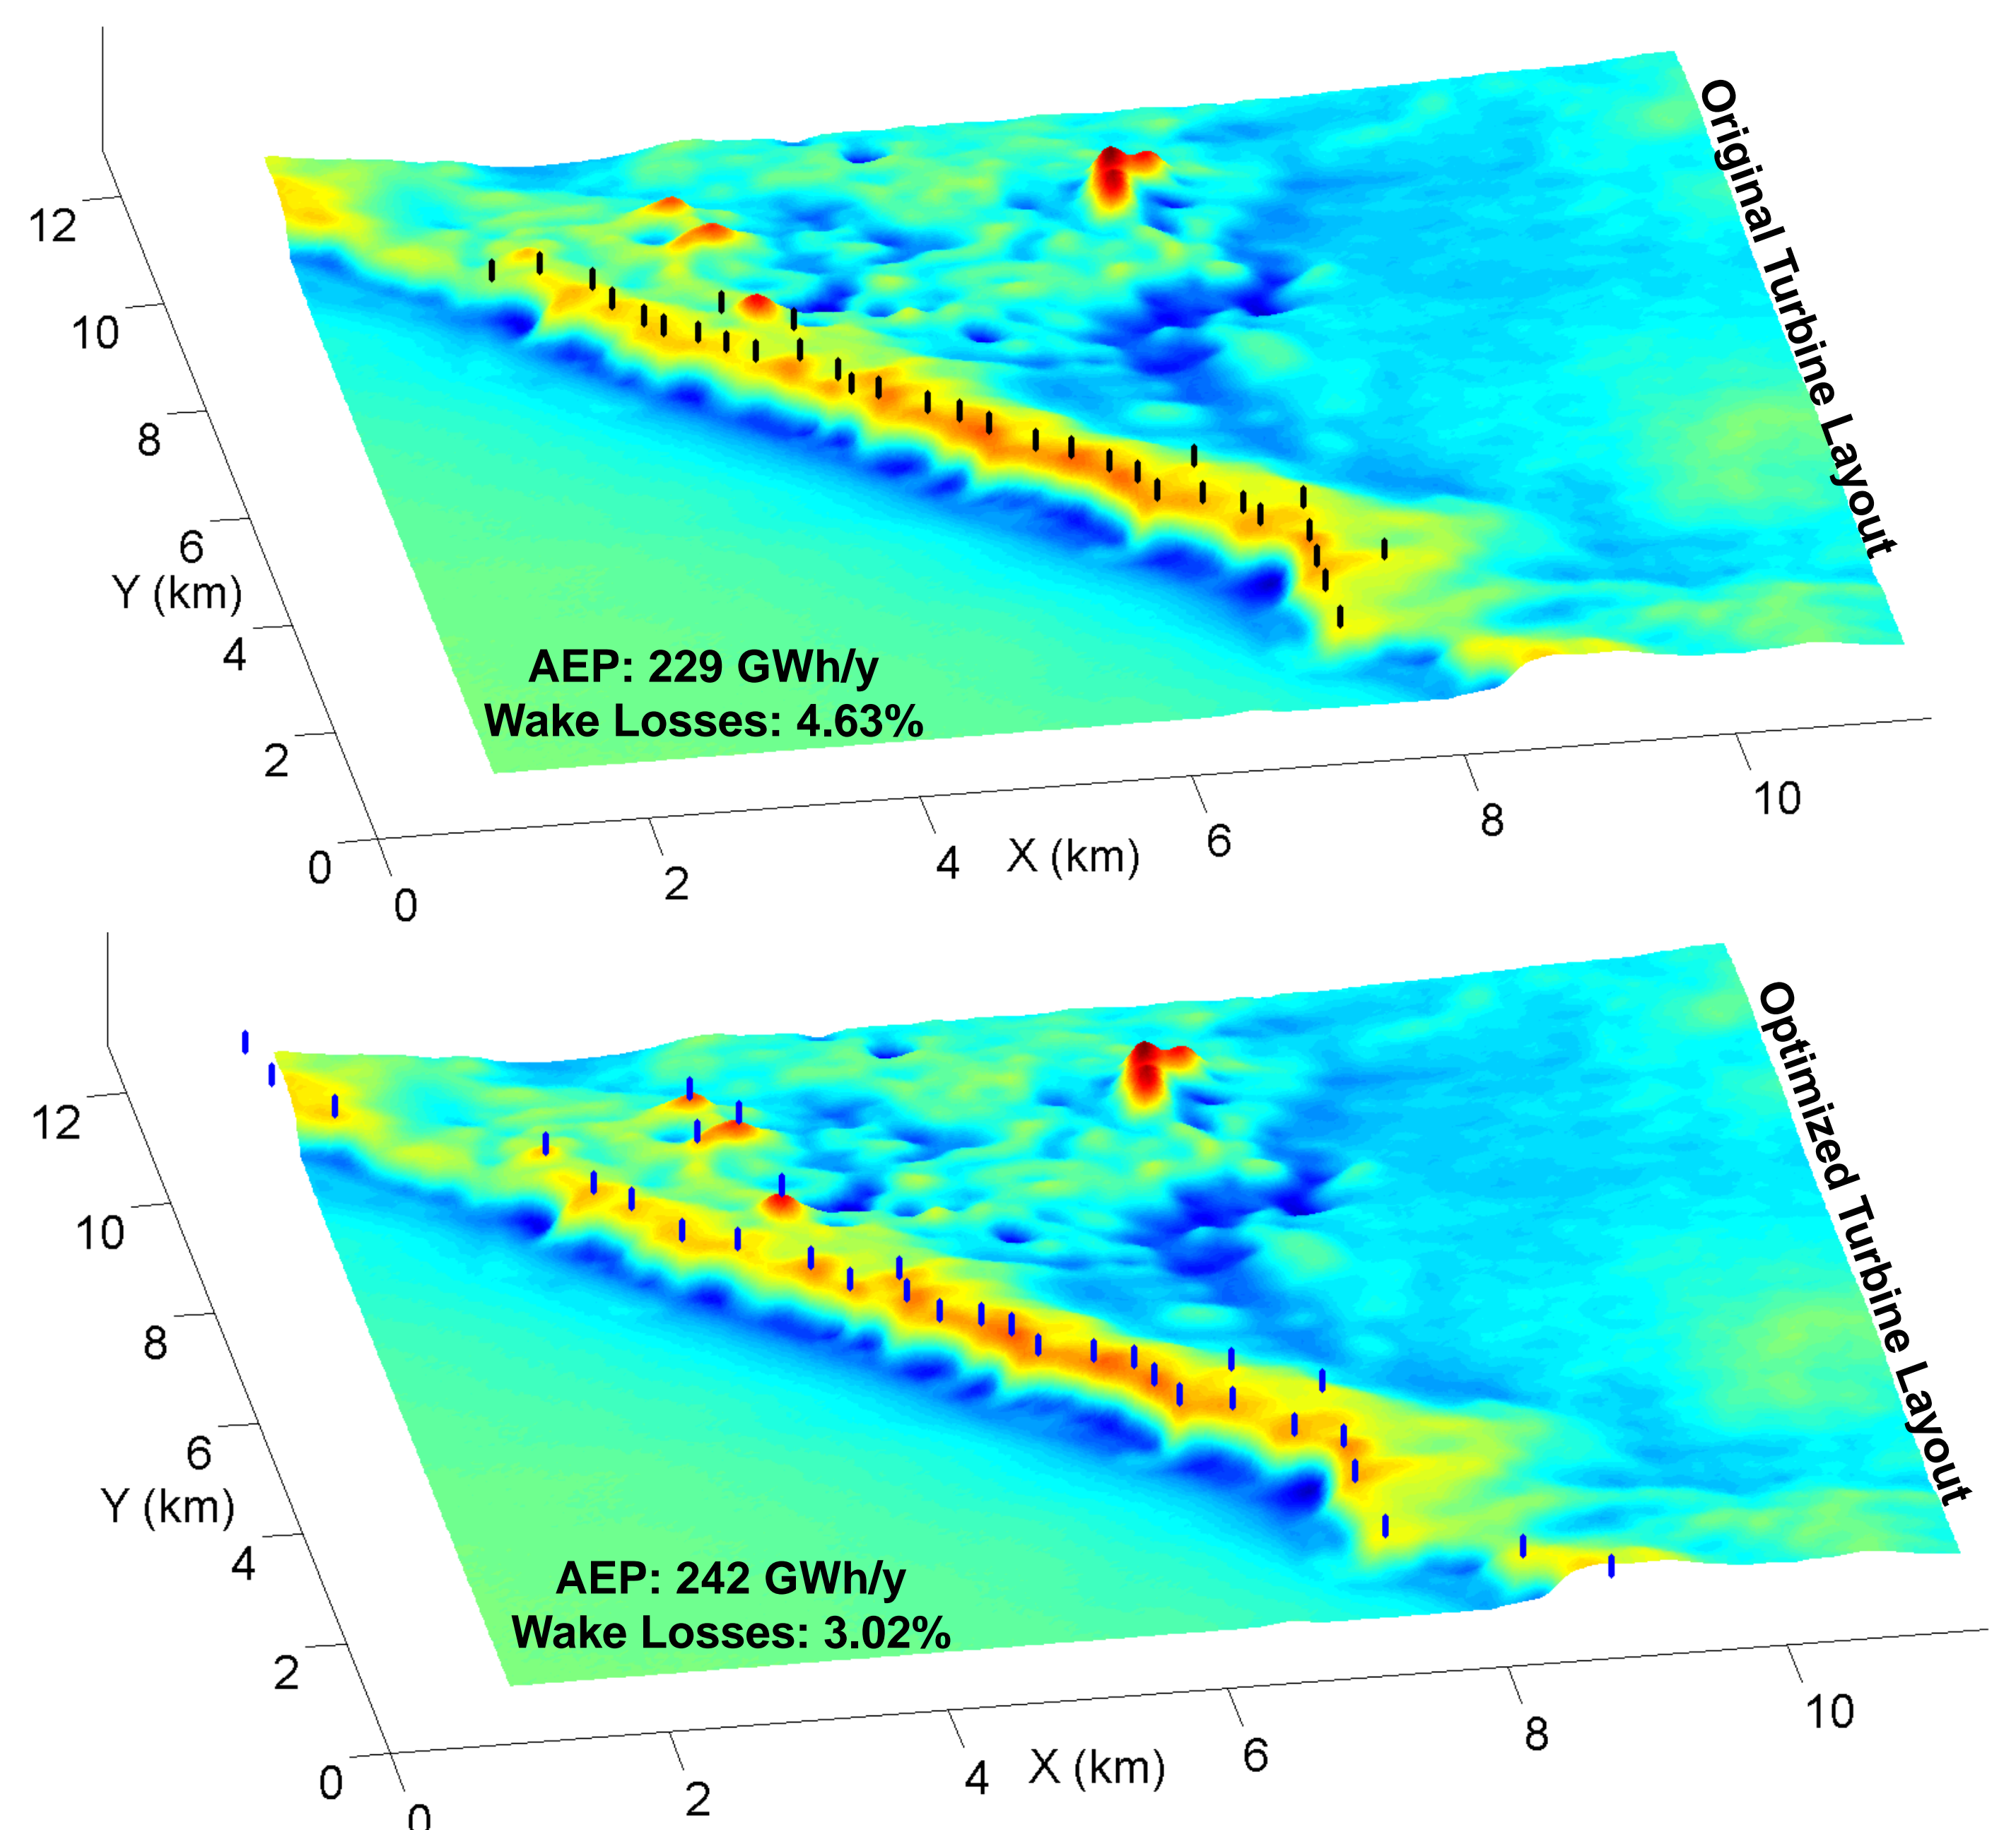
Original Turbine Layout

12
10
8
6
Y (km)
4
2
0

AEP: 229 GWh/y
Wake Losses: 4.63%

0
2
4
X (km)
6
8
10

Optimized Turbine Layout

12
10
8
6
Y (km)
4
2
0

AEP: 242 GWh/y
Wake Losses: 3.02%

0
2
4
X (km)
6
8
10